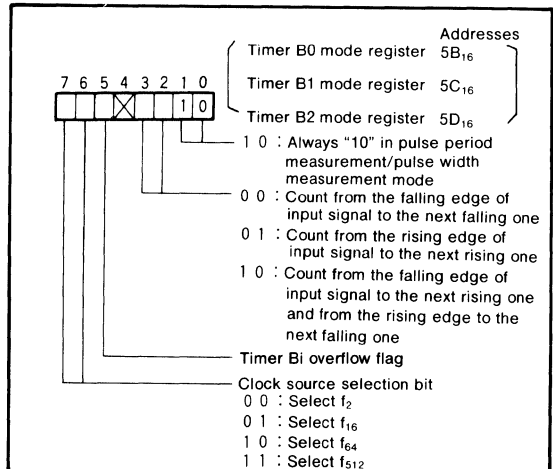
Addresses

Timer B0 mode register $5B_{16}$

Timer B1 mode register $5C_{16}$

Timer B2 mode register $5D_{16}$

7 6 5 4 3 2 1 0

1 0

1 0 : Always "10" in pulse period measurement/pulse width measurement mode

0 0 : Count from the falling edge of input signal to the next falling one

0 1 : Count from the rising edge of input signal to the next rising one

1 0 : Count from the falling edge of input signal to the next rising one and from the rising edge to the next falling one

Timer Bi overflow flag

Clock source selection bit

0 0 : Select $f_2$

0 1 : Select $f_{16}$

1 0 : Select $f_{64}$

1 1 : Select $f_{512}$